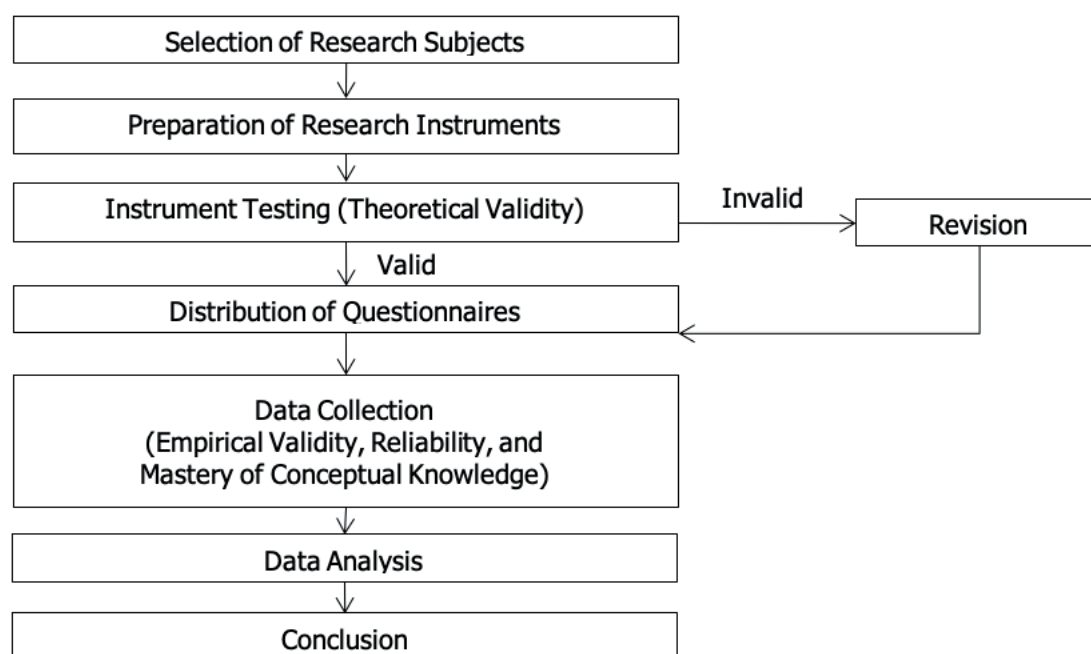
Selection of Research Subjects

Preparation of Research Instruments

Instrument Testing (Theoretical Validity)

Invalid

Revision

Valid

Distribution of Questionnaires

Data Collection
(Empirical Validity, Reliability, and Mastery of Conceptual Knowledge)

Data Analysis

Conclusion